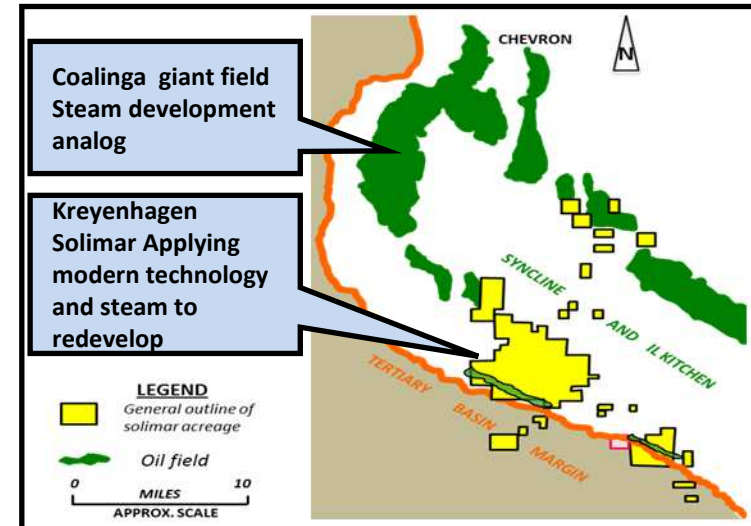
Coalinga giant field Steam development analog

Kreyenhagen Solimar Applying modern technology and steam to redevelop

CHEVRON

N

SYNCLINE AND IL KITCHEN

TERTIARY BASIN MARGIN

LEGEND

General outline of solimar acreage

Oil field

0 MILES 10

APPROX. SCALE